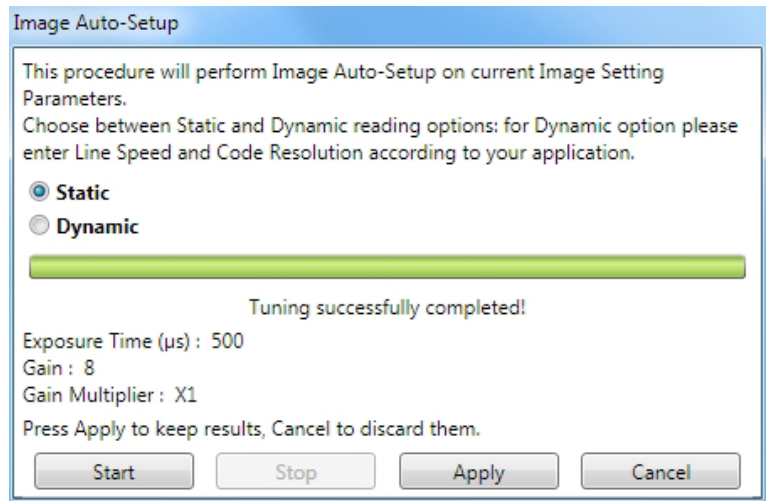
Image Auto-Setup

This procedure will perform Image Auto-Setup on current Image Setting Parameters.
Choose between Static and Dynamic reading options: for Dynamic option please enter Line Speed and Code Resolution according to your application.

Static
Dynamic

Tuning successfully completed!

Exposure Time (µs) : 500
Gain : 8
Gain Multiplier : X1

Press Apply to keep results, Cancel to discard them.

Start
Stop
Apply
Cancel